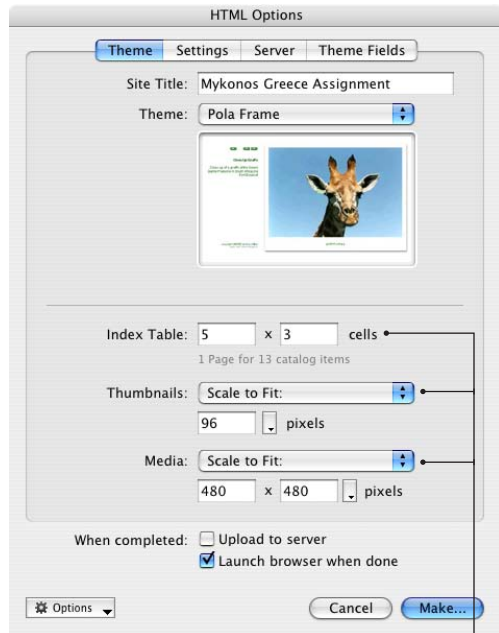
HTML Options

Theme | Settings | Server | Theme Fields

Site Title: Mykonos Greece Assignment

Theme: Pola Frame

Index Table: 5 x 3 cells

1 Page for 13 catalog items

Thumbnails: Scale to Fit:

96 pixels

Media: Scale to Fit:

480 x 480 pixels

When completed: Upload to server

Launch browser when done

Options

Cancel

Make...